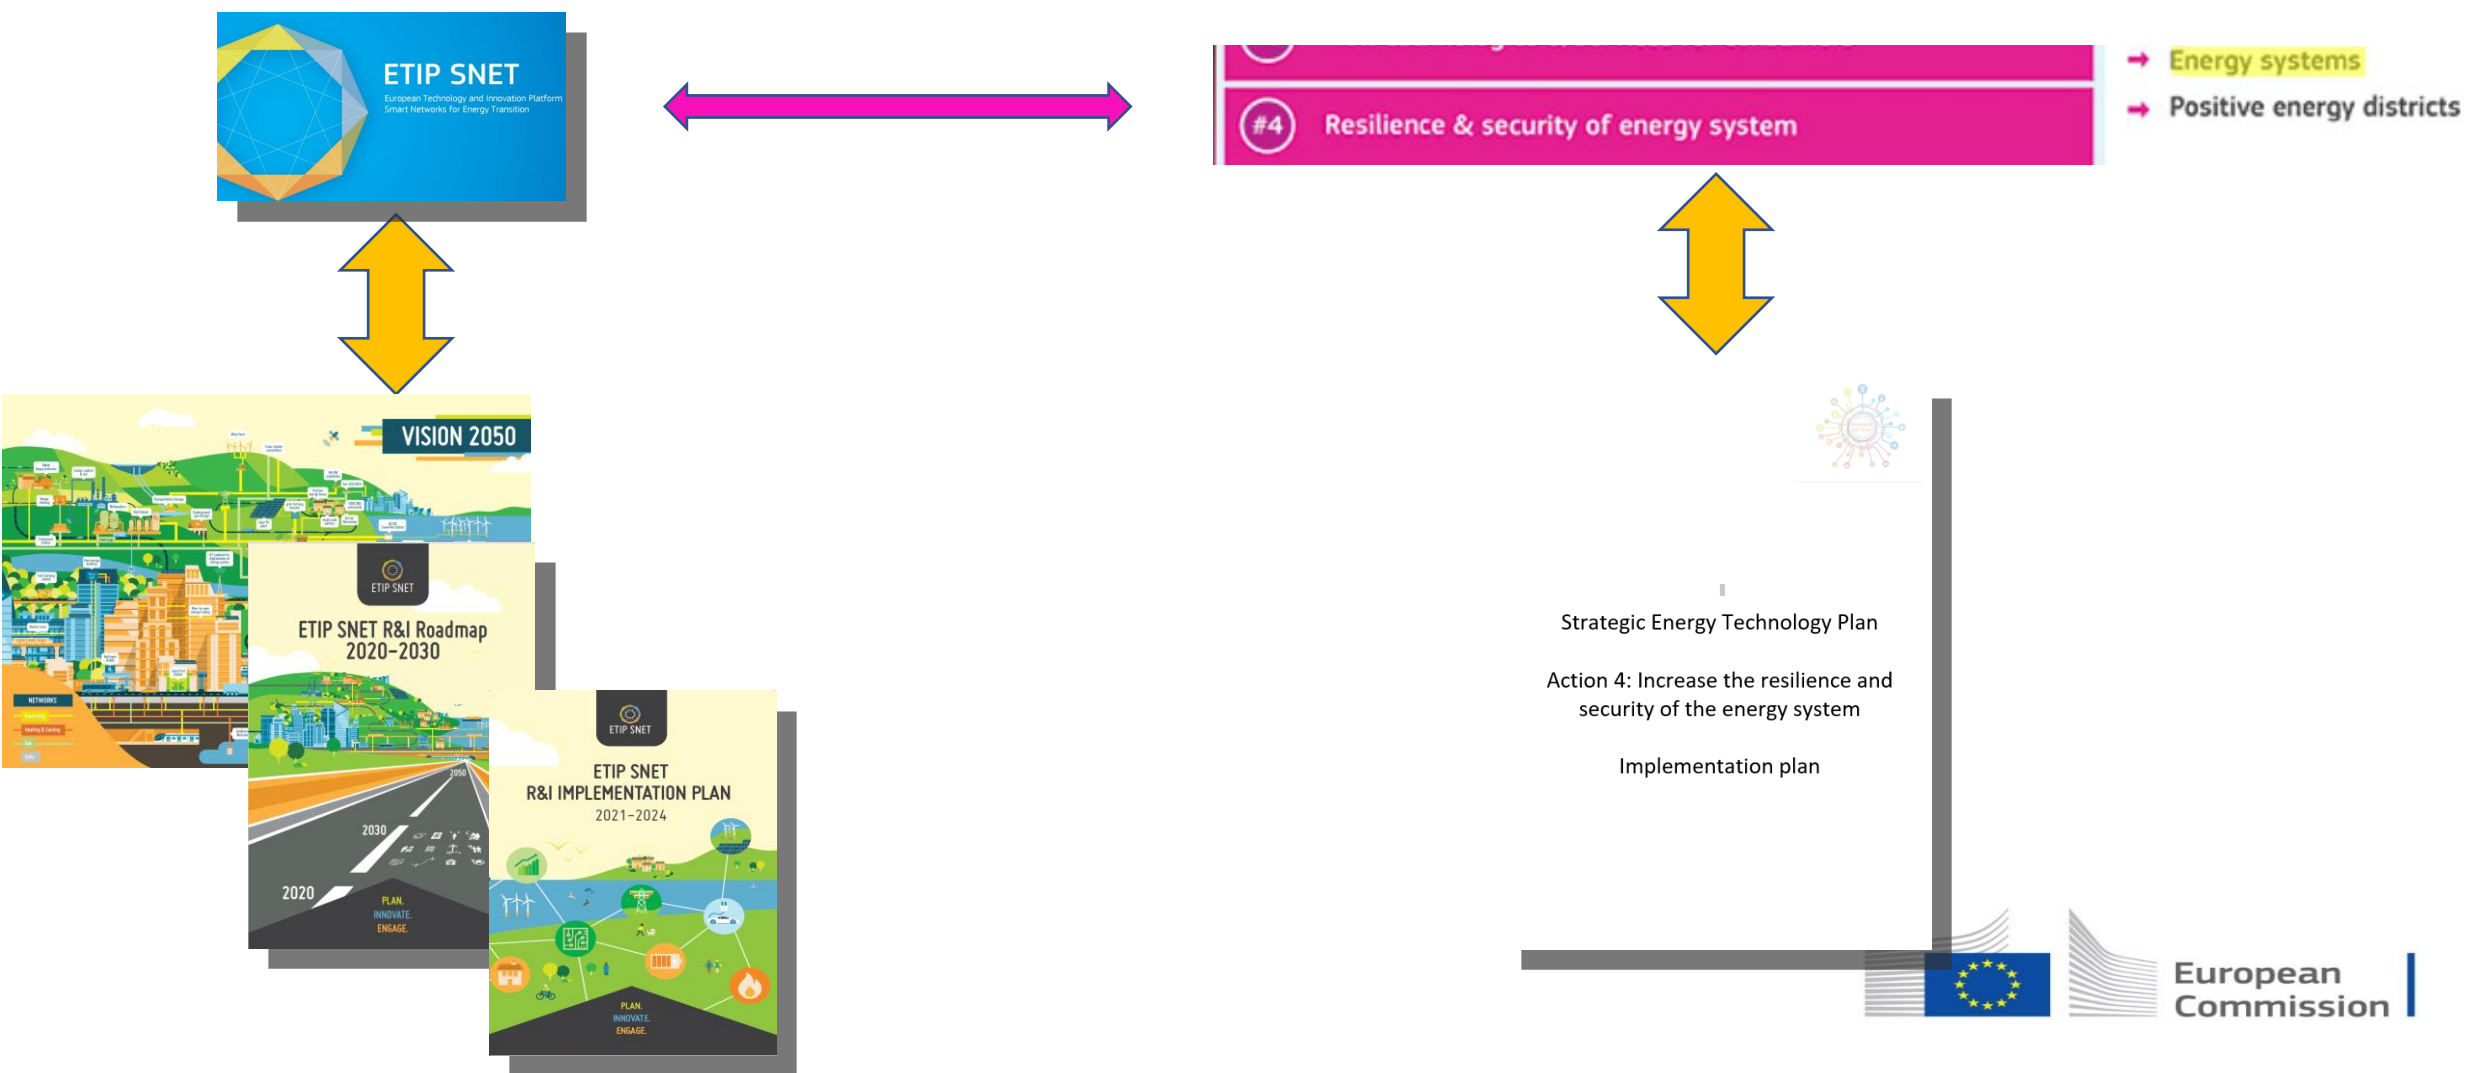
ETIP SNET
European Technology and Innovation Platform
Smart Networks for Energy Transition

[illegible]

#4 Resilience & security of energy system

→ Energy systems
→ Positive energy districts

VISION 2050

NETWORKS

ETIP SNET

ETIP SNET R&I Roadmap 2020-2030

2050
2030
2020

PLAN.
INNOVATE.
ENGAGE.

ETIP SNET

ETIP SNET
R&I IMPLEMENTATION PLAN
2021-2024

PLAN.
INNOVATE.
ENGAGE.

Strategic Energy Technology Plan

Action 4: Increase the resilience and security of the energy system

Implementation plan

European Commission